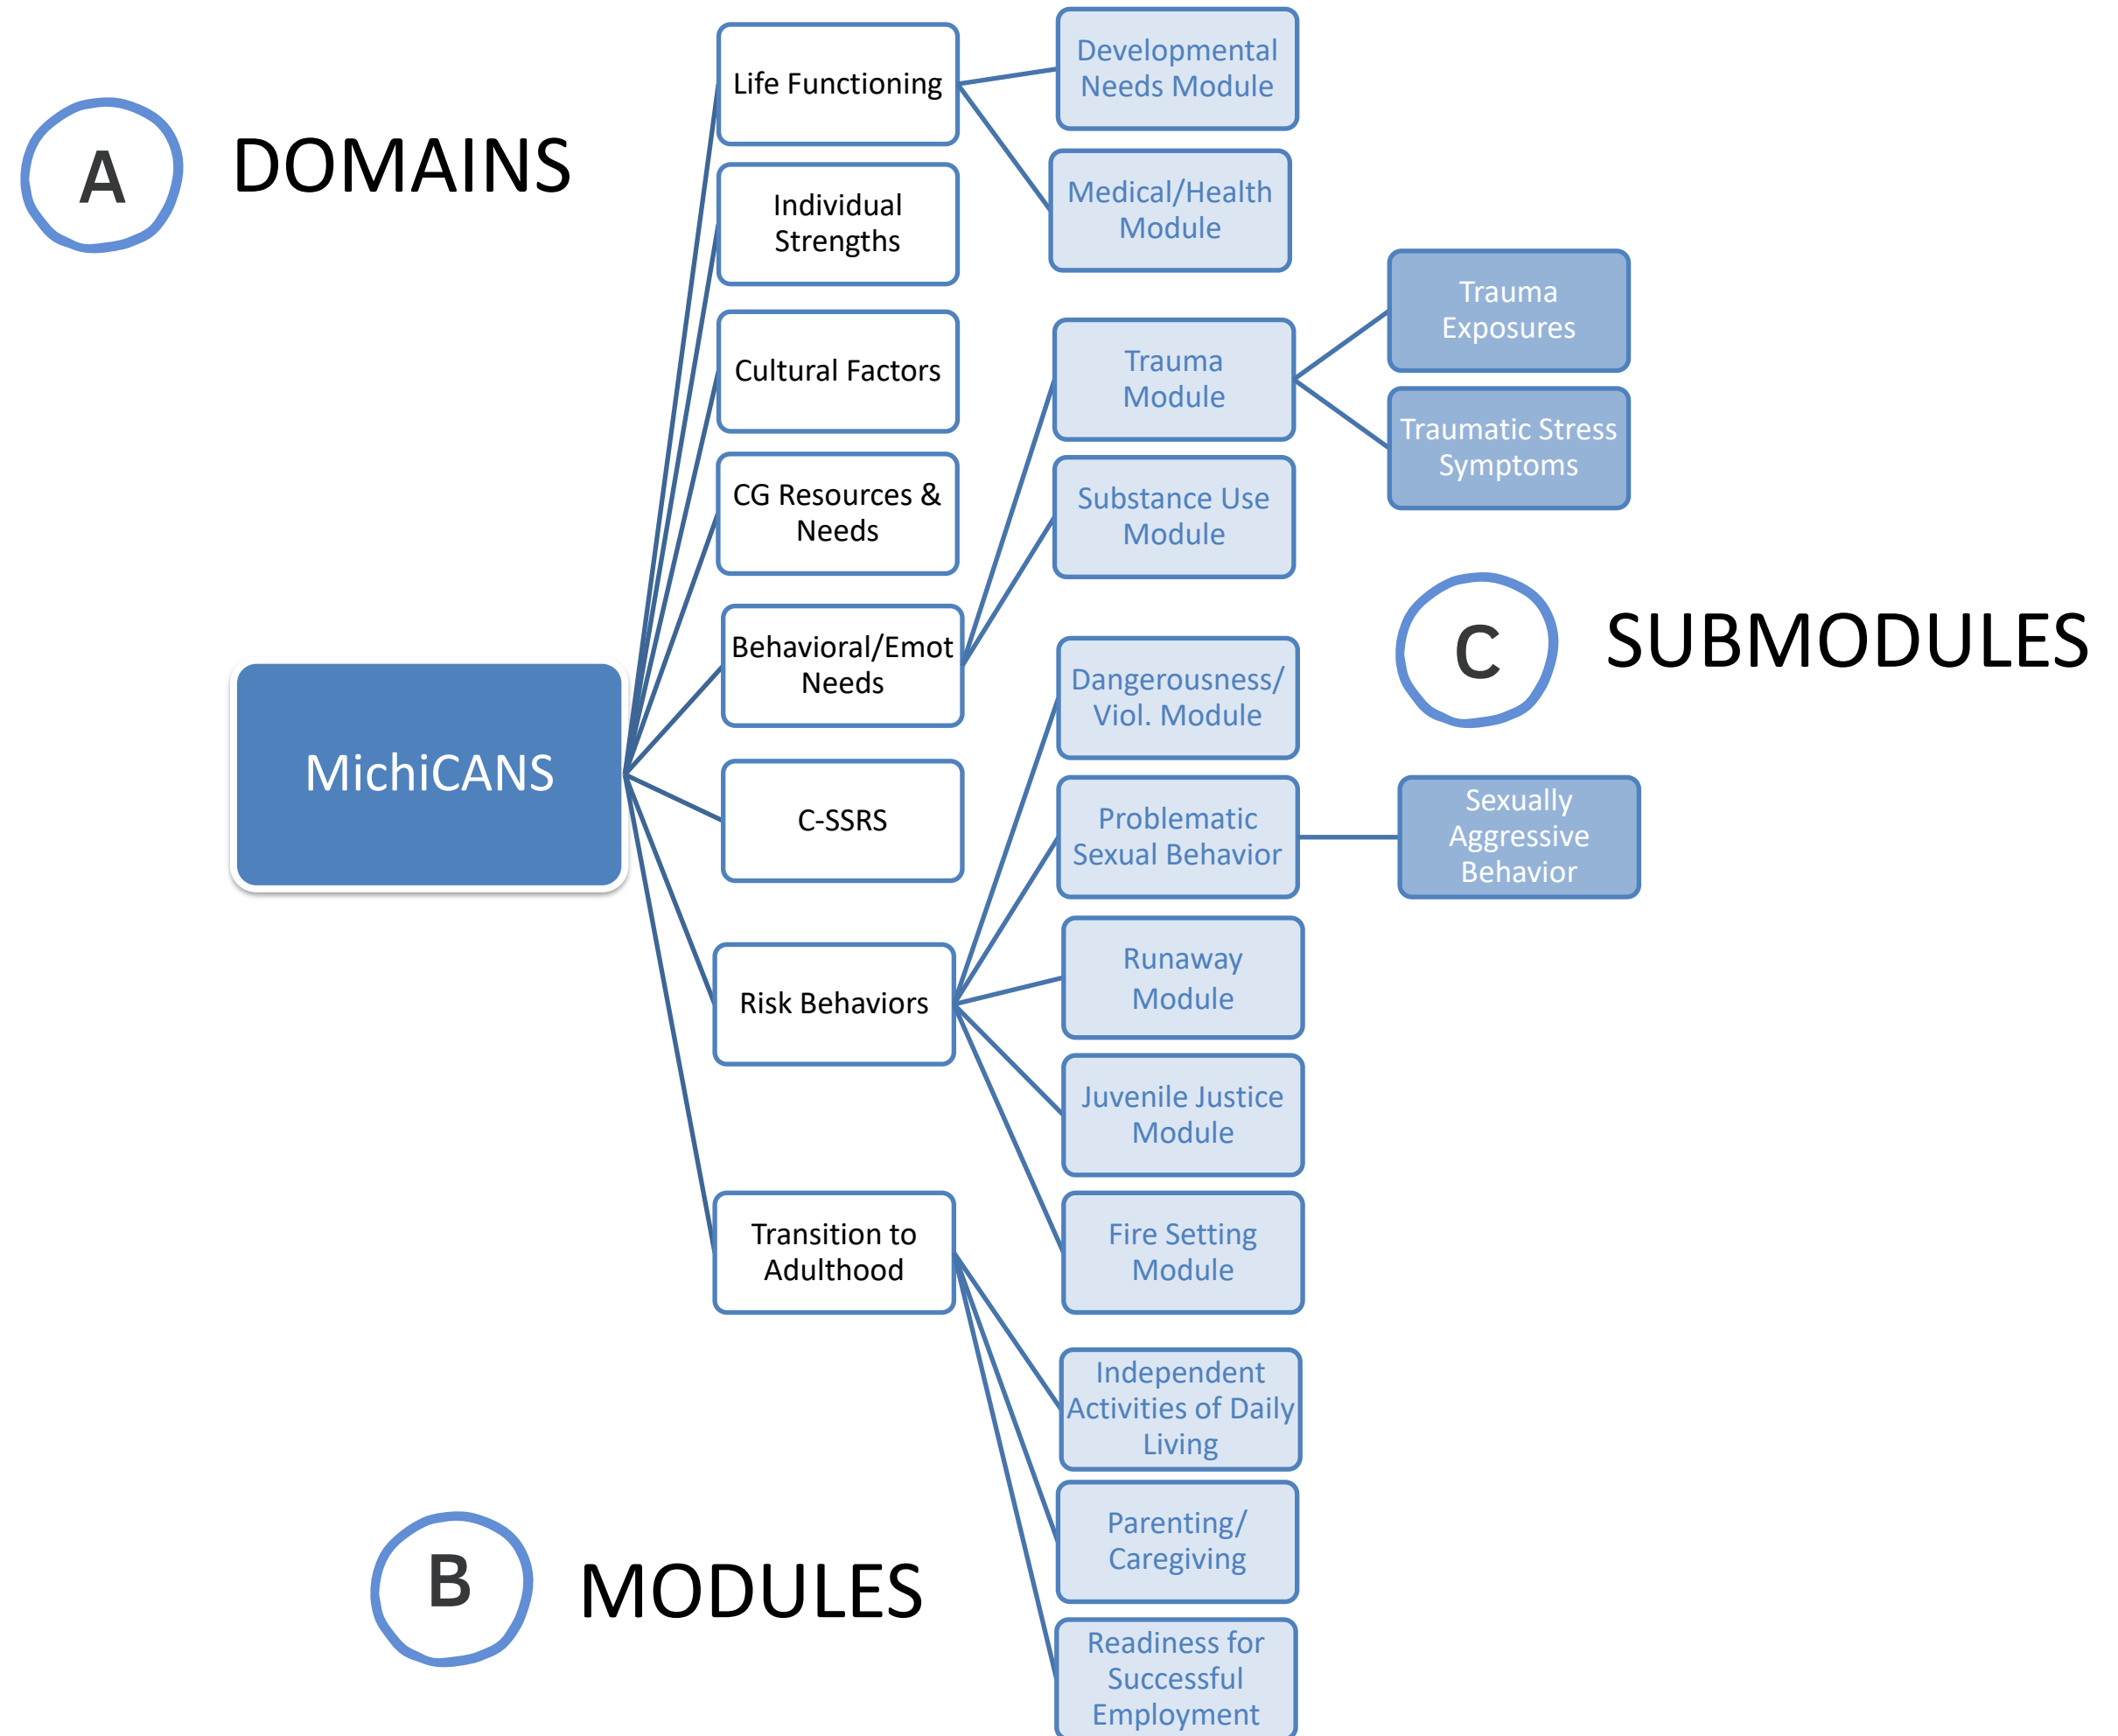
A DOMAINS

MichiCANS

Life Functioning

Individual Strengths

Cultural Factors

CG Resources & Needs

Behavioral/Emot Needs

C-SSRS

Risk Behaviors

Transition to Adulthood

Developmental Needs Module

Medical/Health Module

Trauma Module

Substance Use Module

Dangerousness/ Viol. Module

Problematic Sexual Behavior

Runaway Module

Juvenile Justice Module

Fire Setting Module

Independent Activities of Daily Living

Parenting/ Caregiving

Readiness for Successful Employment

Trauma Exposures

Traumatic Stress Symptoms

C SUBMODULES

Sexually Aggressive Behavior

B MODULES